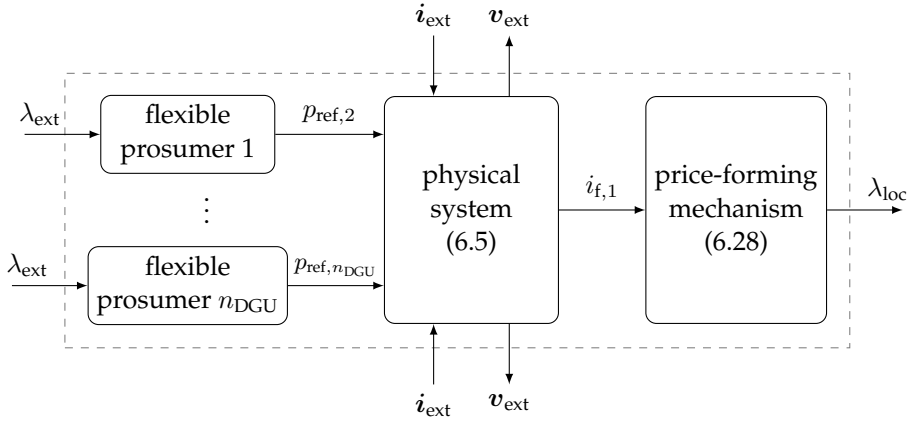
$\boldsymbol{i}_{\text{ext}}$ $\boldsymbol{v}_{\text{ext}}$

$\lambda_{\text{ext}}$ flexible prosumer 1 $p_{\text{ref},2}$

$\vdots$

$\lambda_{\text{ext}}$ flexible prosumer $n_{\text{DGU}}$ $p_{\text{ref},n_{\text{DGU}}}$

physical system (6.5)

$i_{\text{f},1}$

price-forming mechanism (6.28)

$\lambda_{\text{loc}}$

$\boldsymbol{i}_{\text{ext}}$ $\boldsymbol{v}_{\text{ext}}$